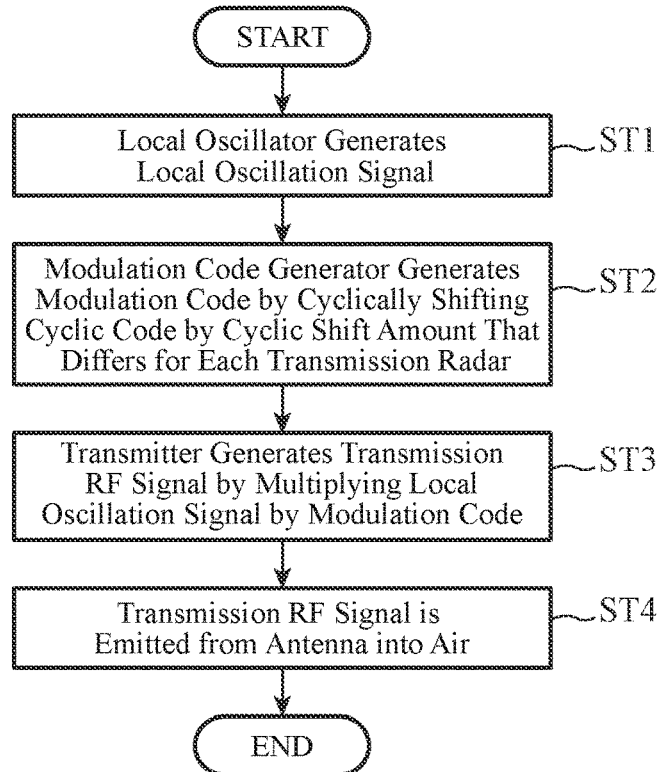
START

Local Oscillator Generates Local Oscillation Signal

ST1

Modulation Code Generator Generates Modulation Code by Cyclically Shifting Cyclic Code by Cyclic Shift Amount That Differs for Each Transmission Radar

ST2

Transmitter Generates Transmission RF Signal by Multiplying Local Oscillation Signal by Modulation Code

ST3

Transmission RF Signal is Emitted from Antenna into Air

ST4

END